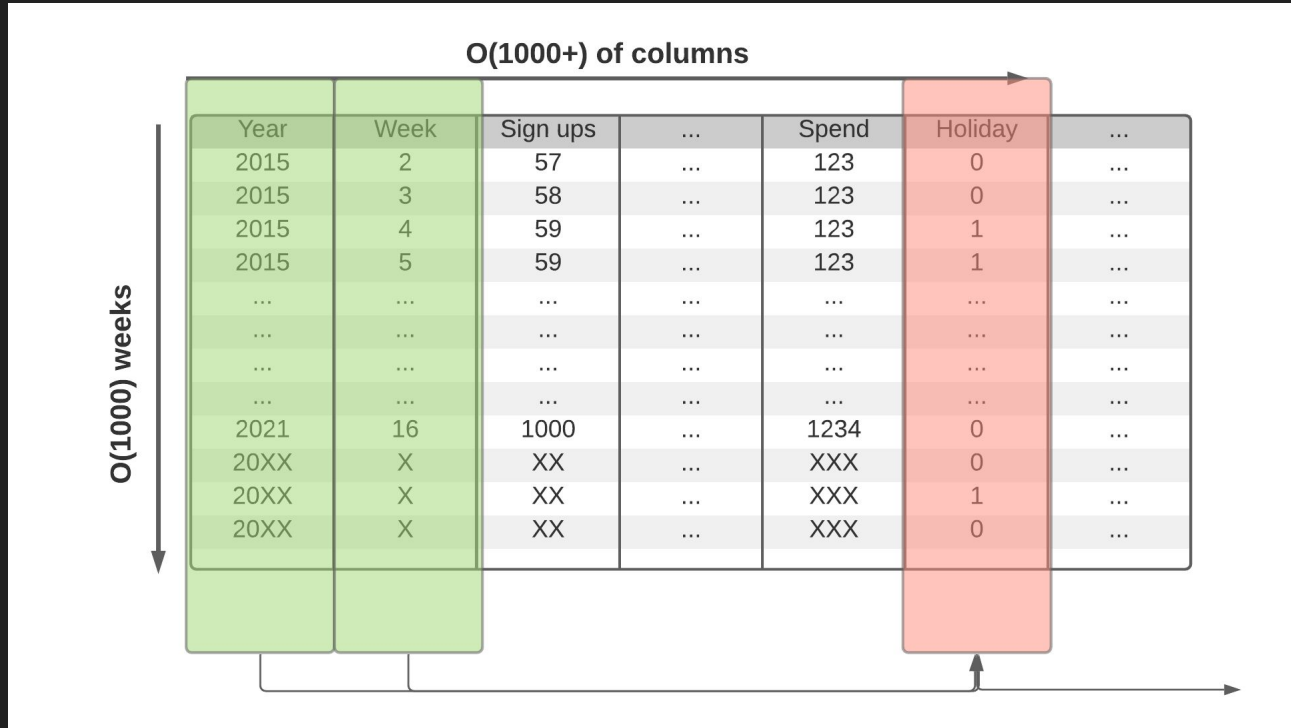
O(1000+) of columns

O(1000) weeks

| Year | Week | Sign ups | ... | Spend | Holiday | ... |
|---|---|---|---|---|---|---|
| 2015 | 2 | 57 | ... | 123 | 0 | ... |
| 2015 | 3 | 58 | ... | 123 | 0 | ... |
| 2015 | 4 | 59 | ... | 123 | 1 | ... |
| 2015 | 5 | 59 | ... | 123 | 1 | ... |
| ... | ... | ... | ... | ... | ... | ... |
| ... | ... | ... | ... | ... | ... | ... |
| ... | ... | ... | ... | ... | ... | ... |
| ... | ... | ... | ... | ... | ... | ... |
| 2021 | 16 | 1000 | ... | 1234 | 0 | ... |
| 20XX | X | XX | ... | XXX | 0 | ... |
| 20XX | X | XX | ... | XXX | 1 | ... |
| 20XX | X | XX | ... | XXX | 0 | ... |